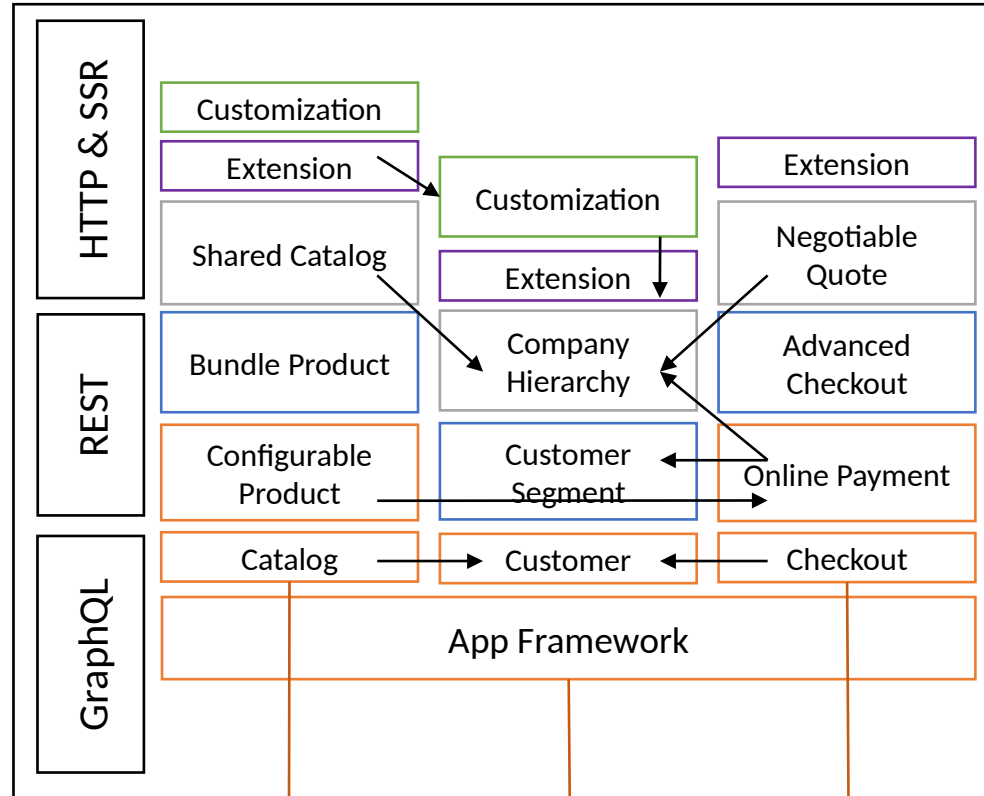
HTTP & SSR

REST

GraphQL

Customization

Extension

Shared Catalog

Customization

Extension

Extension

Negotiable Quote

Bundle Product

Company Hierarchy

Advanced Checkout

Configurable Product

Customer Segment

Online Payment

Catalog

Customer

Checkout

App Framework